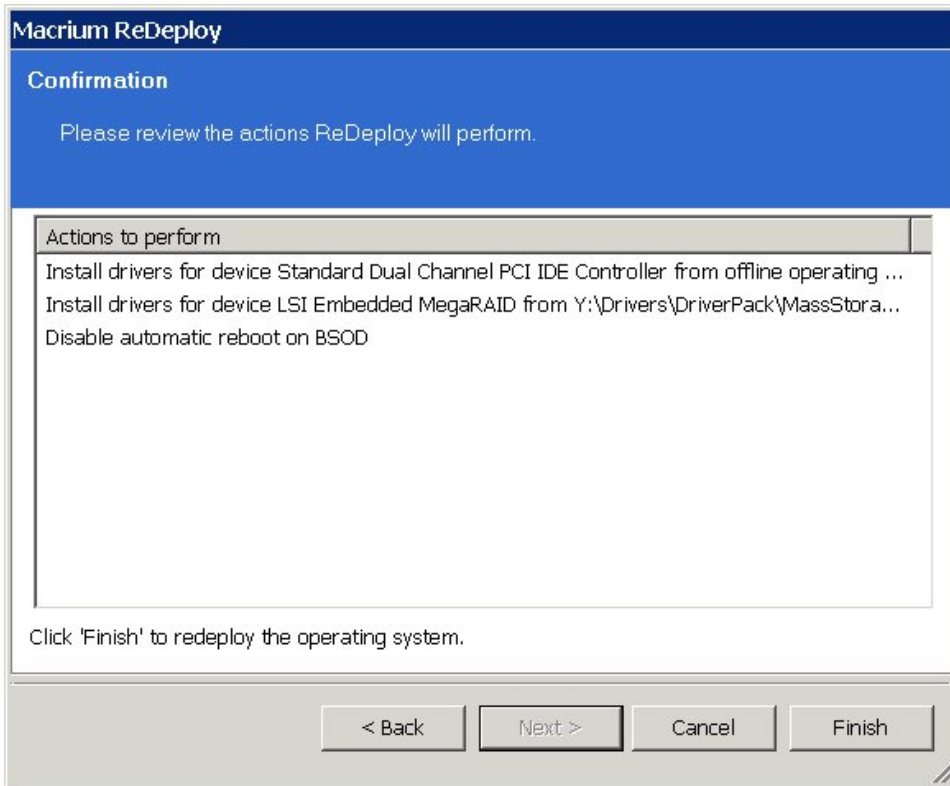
Macrium ReDeploy

Confirmation

Please review the actions ReDeploy will perform.

| Actions to perform |
|---|
| Install drivers for device Standard Dual Channel PCI IDE Controller from offline operating ... |
| Install drivers for device LSI Embedded MegaRAID from Y:\Drivers\DriverPack\MassStora... |
| Disable automatic reboot on BSOD |

Click 'Finish' to redeploy the operating system.

< Back
Next >
Cancel
Finish